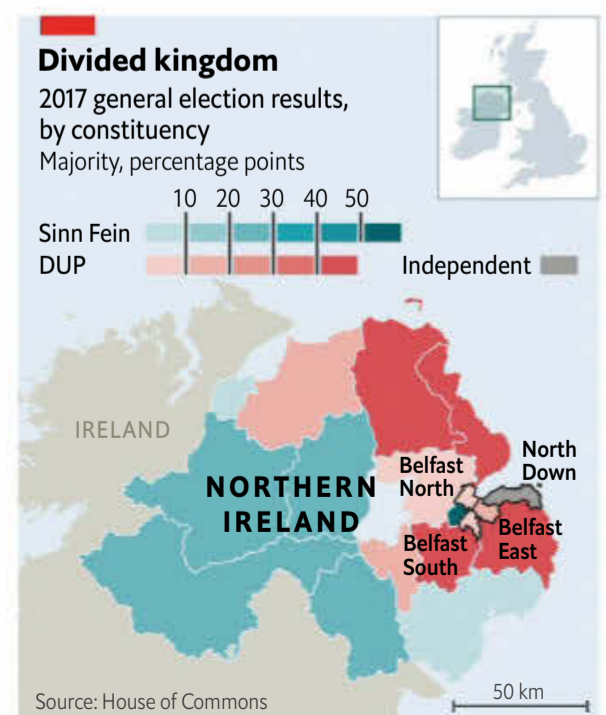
Divided kingdom

2017 general election results, by constituency

Majority, percentage points

10 20 30 40 50

Sinn Fein

DUP

Independent

IRELAND

NORTHERN IRELAND

Belfast North

North Down

Belfast East

Belfast South

Source: House of Commons

50 km